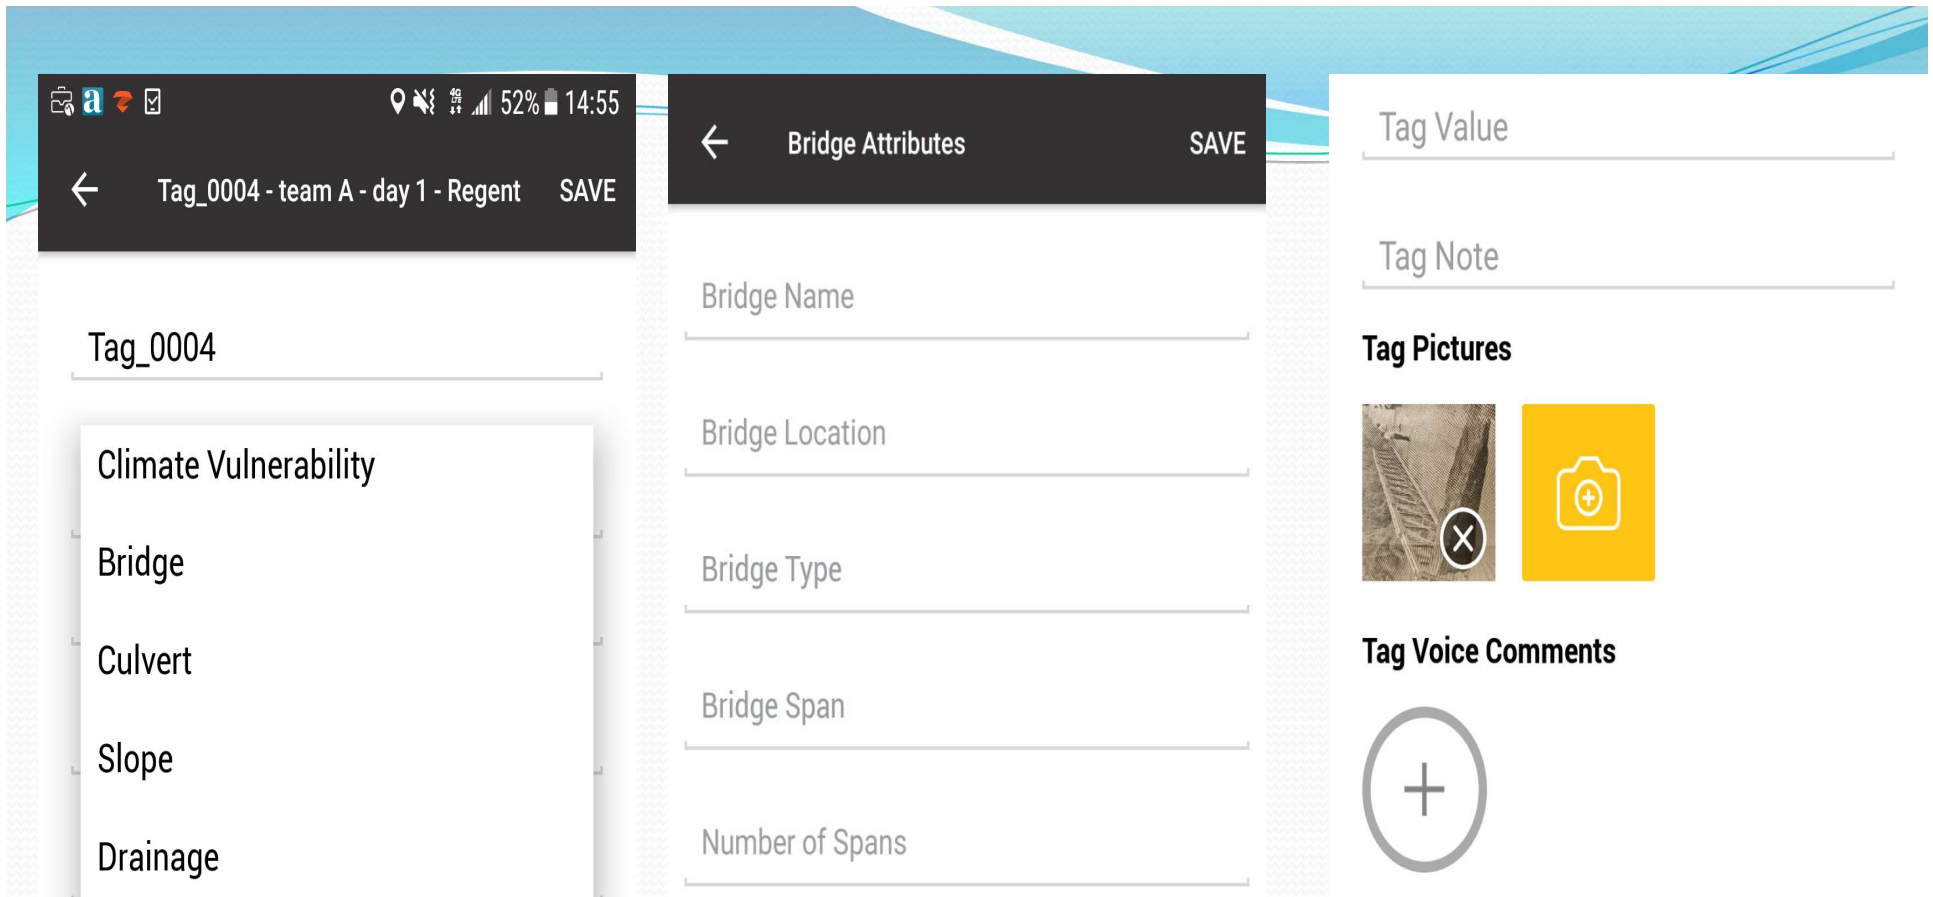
52% 14:55

Tag_0004 - team A - day 1 - Regent SAVE

Tag_0004

Climate Vulnerability

Bridge

Culvert

Slope

Drainage

Bridge Attributes SAVE

Bridge Name

Bridge Location

Bridge Type

Bridge Span

Number of Spans

Tag Value

Tag Note

Tag Pictures

Tag Voice Comments